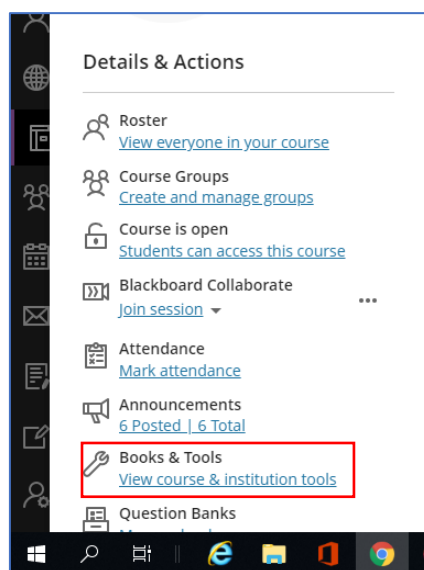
Details & Actions

Roster
View everyone in your course

Course Groups
Create and manage groups

Course is open
Students can access this course

Blackboard Collaborate
Join session

Attendance
Mark attendance

Announcements
6 Posted | 6 Total

Books & Tools
View course & institution tools

Question Banks
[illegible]